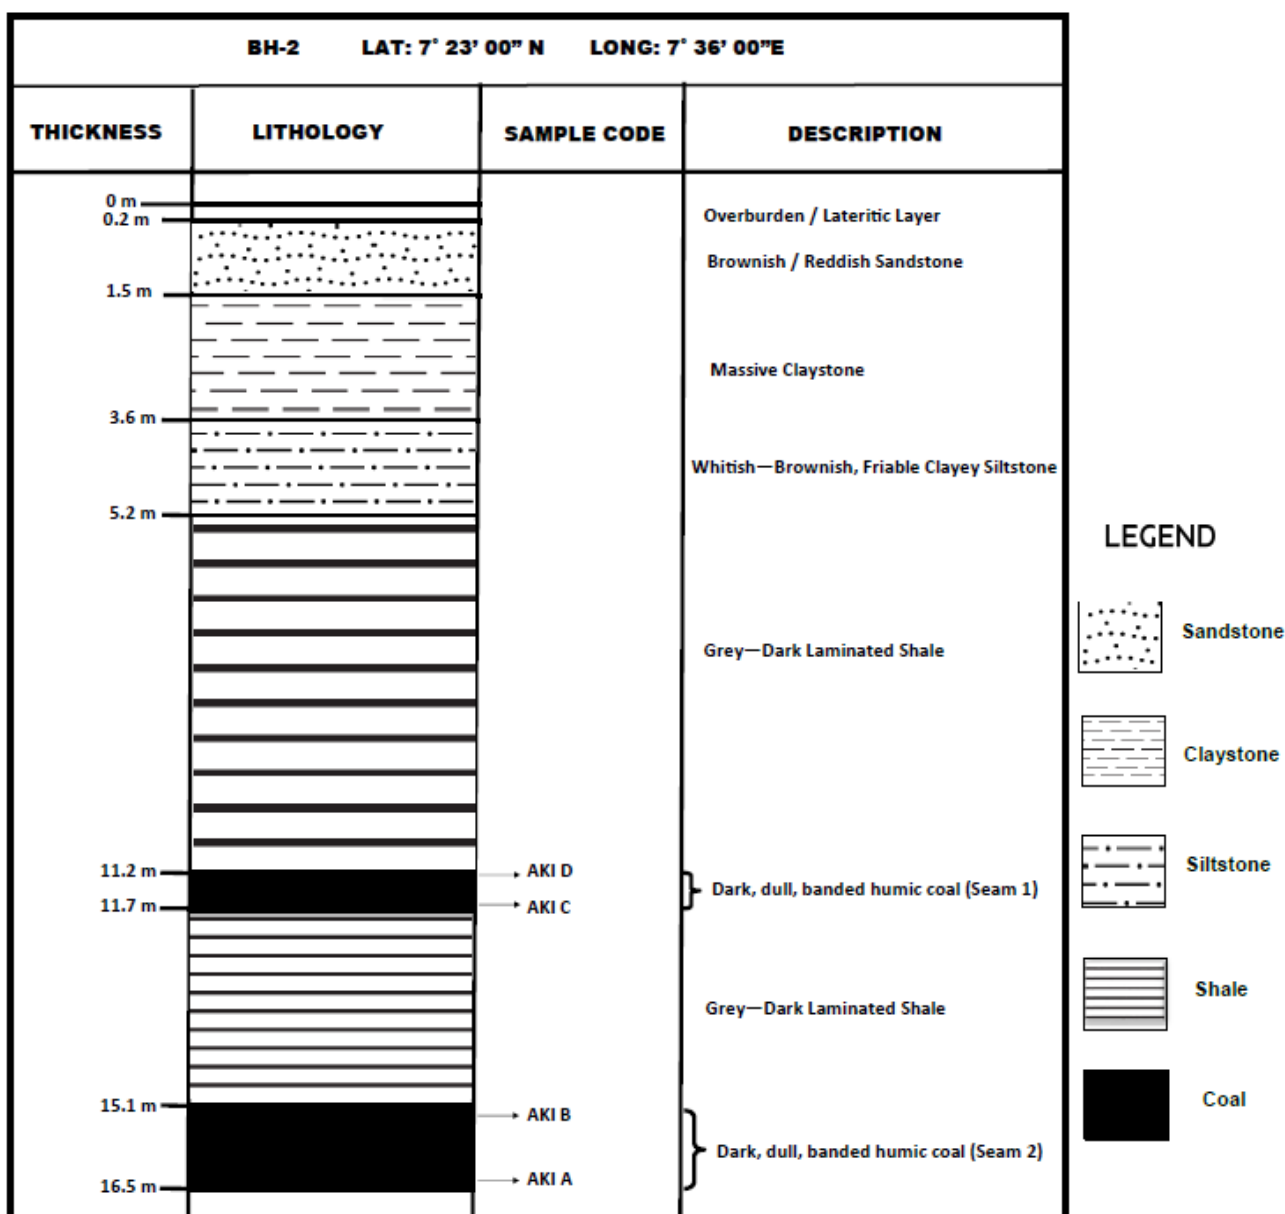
BH-2 LAT: 7° 23' 00" N LONG: 7° 36' 00"E

| THICKNESS | LITHOLOGY | SAMPLE CODE | DESCRIPTION |
|---|---|---|---|
| 0 m | | | |
| 0.2 m | | | Overburden / Lateritic Layer |
| | | | Brownish / Reddish Sandstone |
| 1.5 m | | | |
| | | | Massive Claystone |
| 3.6 m | | | |
| | | | Whitish—Brownish, Friable Clayey Siltstone |
| 5.2 m | | | |
| | | | Grey—Dark Laminated Shale |
| 11.2 m | | AKI D | Dark, dull, banded humic coal (Seam 1) |
| 11.7 m | | AKI C | |
| | | | Grey—Dark Laminated Shale |
| 15.1 m | | AKI B | Dark, dull, banded humic coal (Seam 2) |
| 16.5 m | | AKI A | |

LEGEND
Sandstone
Claystone
Siltstone
Shale
Coal